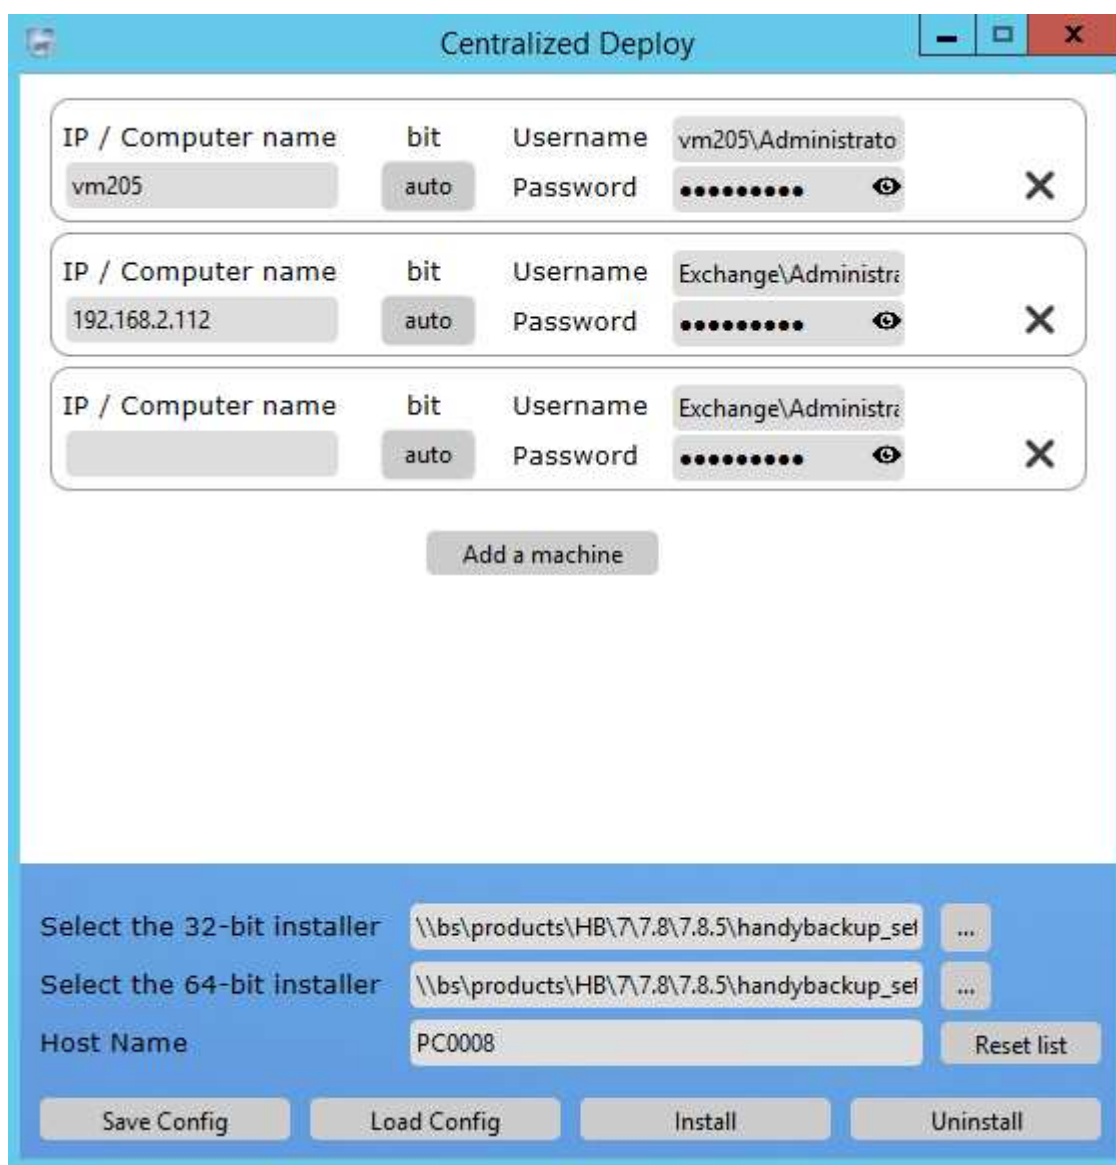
Centralized Deploy

IP / Computer name
vm205
bit
auto
Username
vm205\Administrato
Password
•••••••••

IP / Computer name
192.168.2.112
bit
auto
Username
Exchange\Administra
Password
•••••••••

IP / Computer name
bit
auto
Username
Exchange\Administra
Password
•••••••••

Add a machine

Select the 32-bit installer
\\bs\products\HB\7\7.8\7.8.5\handybackup_set
...
Select the 64-bit installer
\\bs\products\HB\7\7.8\7.8.5\handybackup_set
...
Host Name
PC0008
Reset list

Save Config
Load Config
Install
Uninstall